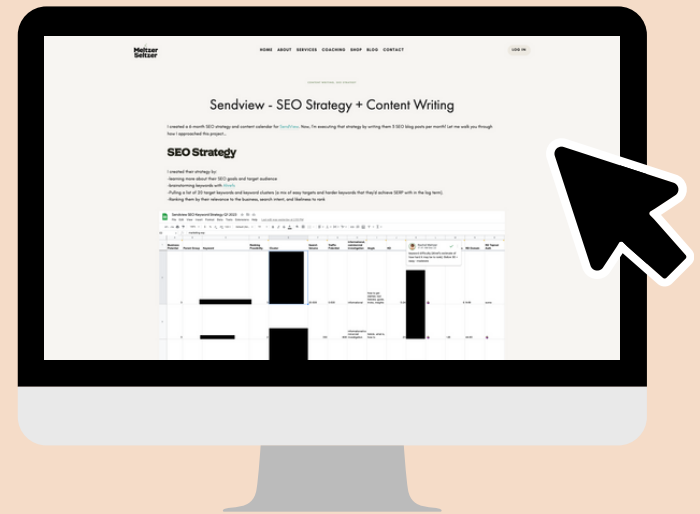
Meltzer Seltzer

HOME ABOUT SERVICES COACHING SHOP BLOG CONTACT

LOG IN

Sendview - SEO Strategy + Content Writing

I created a 6 month SEO strategy and content calendar for Sendview. Now, I'm executing that strategy by writing them 5 SEO blog posts per month! Let me walk you through how I approached this project...

SEO Strategy

I created their strategy by:
-learning more about their SEO goals and target audience
-brainstorming keywords with Ahrefs
-Pulling a list of 20 target keywords and keyword clusters (a mix of easy targets and harder keywords that they'd achieve SERP with in the long term)
-Ranking them by their relevance to the business, search intent, and likeliness to rank

Sendview SEO Keyword Strategy Q1 2022

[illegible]